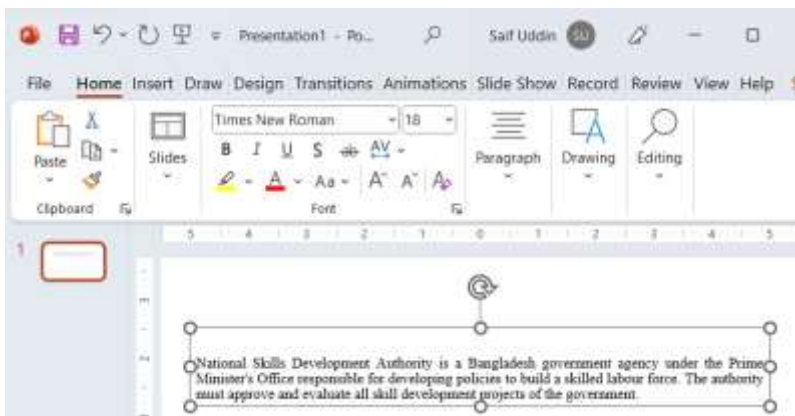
Presentation1 - Po...

Saif Uddin SU

File Home Insert Draw Design Transitions Animations Slide Show Record Review View Help

Paste

Clipboard

Slides

Times New Roman 18

B I U S ab AV

A Aa A A

Font

Paragraph

Drawing

Editing

1

5 4 3 2 1 0 1 2 3 4 5

National Skills Development Authority is a Bangladesh government agency under the Prime Minister's Office responsible for developing policies to build a skilled labour force. The authority must approve and evaluate all skill development projects of the government.